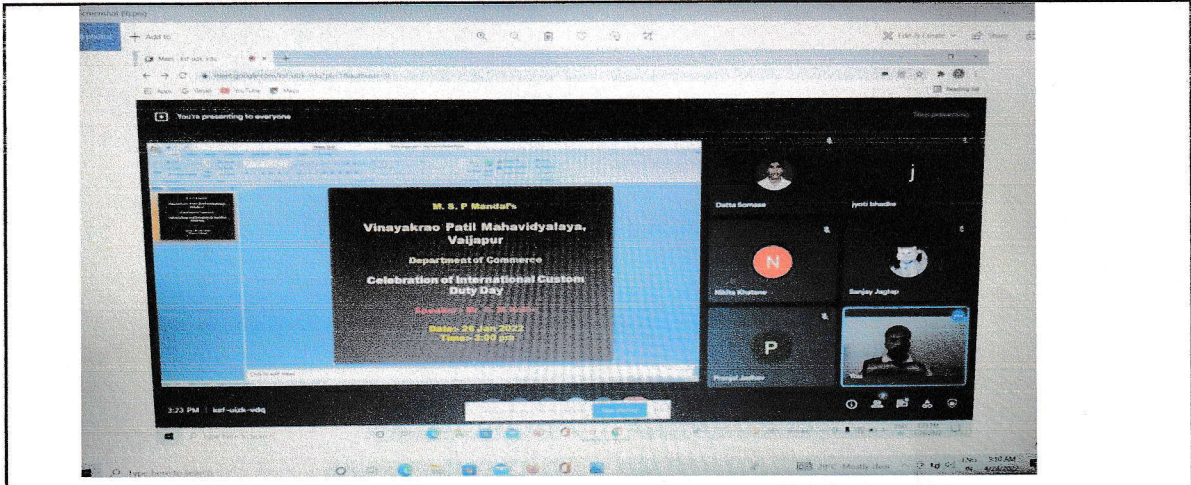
+ Add to

Meet - ksf-uizk-vdq

You're presenting to everyone

Stop presenting

M. S. P Mandal's

Vinayakrao Patil Mahavidyalaya, Vaijapur

Department of Commerce

Celebration of International Custom Duty Day

Speaker : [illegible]

Date: 26 Jan 2022
Time: 3.00 pm

Datta Somase

j

jyoti bhadke

N

Nikita Khatane

Sanjay Jagtap

P

Pooja Jadhav

You

3:23 PM | ksf-uizk-vdq

Stop sharing

Type here to search

Mostly clear

9:10 AM